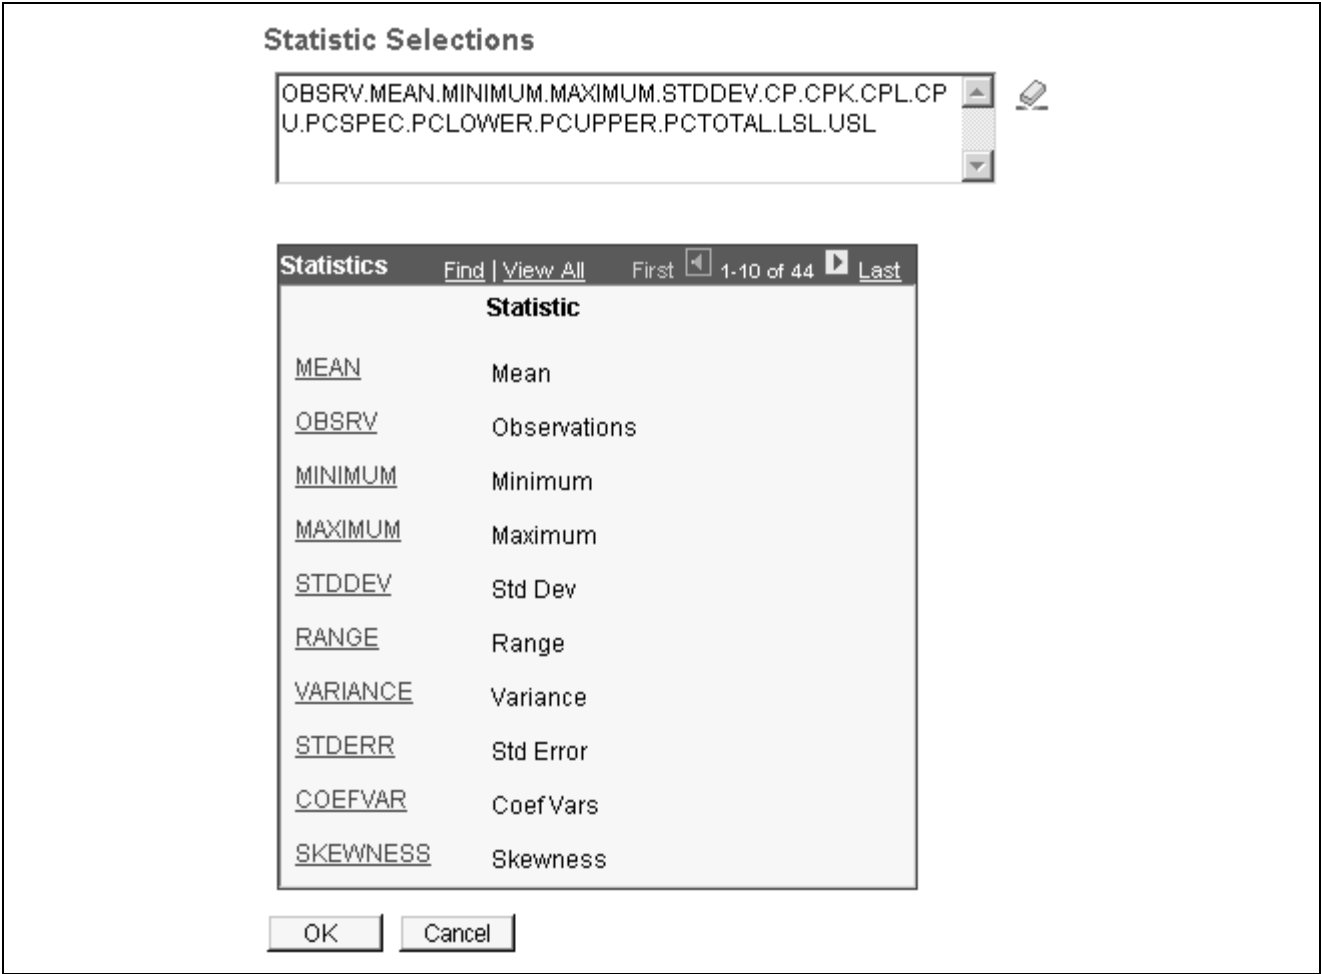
Statistic Selections

OBSRV.MEAN.MINIMUM.MAXIMUM.STDDEV.CP.CPK.CPL.CPU.PCSPEC.PCLOWER.PCUPPER.PCTOTAL.LSL.USL

Statistics Find | View All First 1-10 of 44 Last

| | Statistic |
|---|---|
| MEAN | Mean |
| OBSRV | Observations |
| MINIMUM | Minimum |
| MAXIMUM | Maximum |
| STDDEV | Std Dev |
| RANGE | Range |
| VARIANCE | Variance |
| STDERR | Std Error |
| COEFVAR | Coef Vars |
| SKEWNESS | Skewness |

OK Cancel